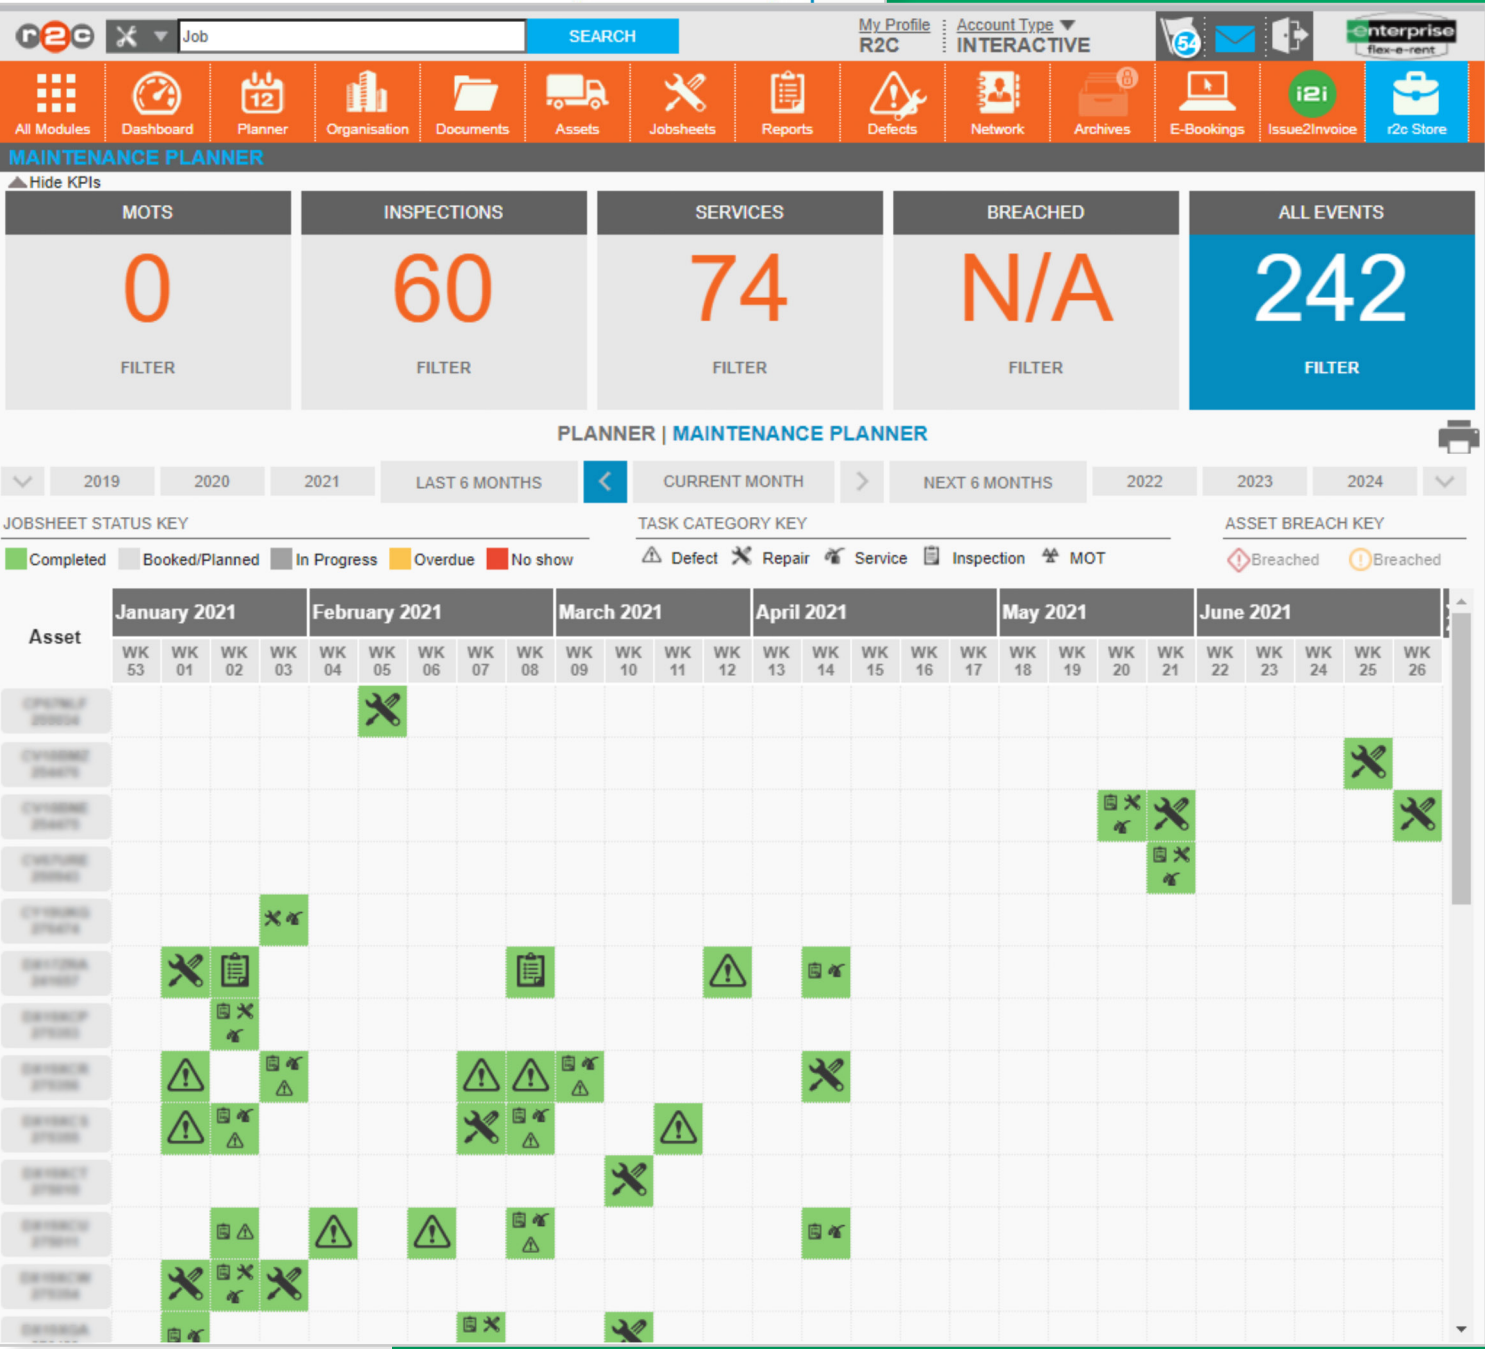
r2c Job SEARCH My Profile R2C Account Type INTERACTIVE 54 enterprise flex-e-rent

All Modules Dashboard 12 Planner Organisation Documents Assets Jobsheets Reports Defects Network Archives E-Bookings i2i Issue2Invoice r2c Store

MAINTENANCE PLANNER

Hide KPIs

| MOTS | INSPECTIONS | SERVICES | BREACHED | ALL EVENTS |
|---|---|---|---|---|
| 0 | 60 | 74 | N/A | 242 |
| FILTER | FILTER | FILTER | FILTER | FILTER |

PLANNER | MAINTENANCE PLANNER

2019 2020 2021 LAST 6 MONTHS CURRENT MONTH NEXT 6 MONTHS 2022 2023 2024

JOBSHEET STATUS KEY
Completed Booked/Planned In Progress Overdue No show

TASK CATEGORY KEY
Defect Repair Service Inspection MOT

ASSET BREACH KEY
Breached Breached

Asset

January 2021 February 2021 March 2021 April 2021 May 2021 June 2021

WK 53 WK 01 WK 02 WK 03 WK 04 WK 05 WK 06 WK 07 WK 08 WK 09 WK 10 WK 11 WK 12 WK 13 WK 14 WK 15 WK 16 WK 17 WK 18 WK 19 WK 20 WK 21 WK 22 WK 23 WK 24 WK 25 WK 26

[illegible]